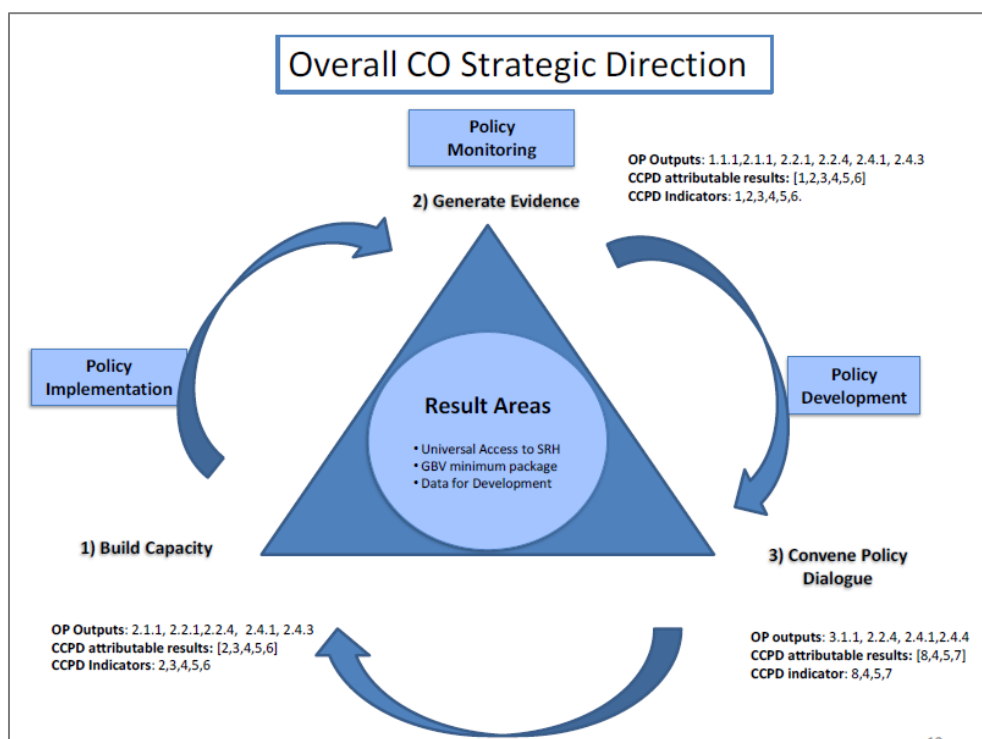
Overall CO Strategic Direction

Policy Monitoring

2) Generate Evidence

OP Outputs: 1.1.1,2.1.1, 2.2.1, 2.2.4, 2.4.1, 2.4.3
CCPD attributable results: [1,2,3,4,5,6]
CCPD Indicators: 1,2,3,4,5,6.

Policy Implementation

Policy Development

Result Areas

• Universal Access to SRH
• GBV minimum package
• Data for Development

1) Build Capacity

3) Convene Policy Dialogue

OP Outputs: 2.1.1, 2.2.1,2.2.4, 2.4.1, 2.4.3
CCPD attributable results: [2,3,4,5,6]
CCPD Indicators: 2,3,4,5,6

OP outputs: 3.1.1, 2.2.4, 2.4.1,2.4.4
CCPD attributable results: [8,4,5,7]
CCPD indicator: 8,4,5,7